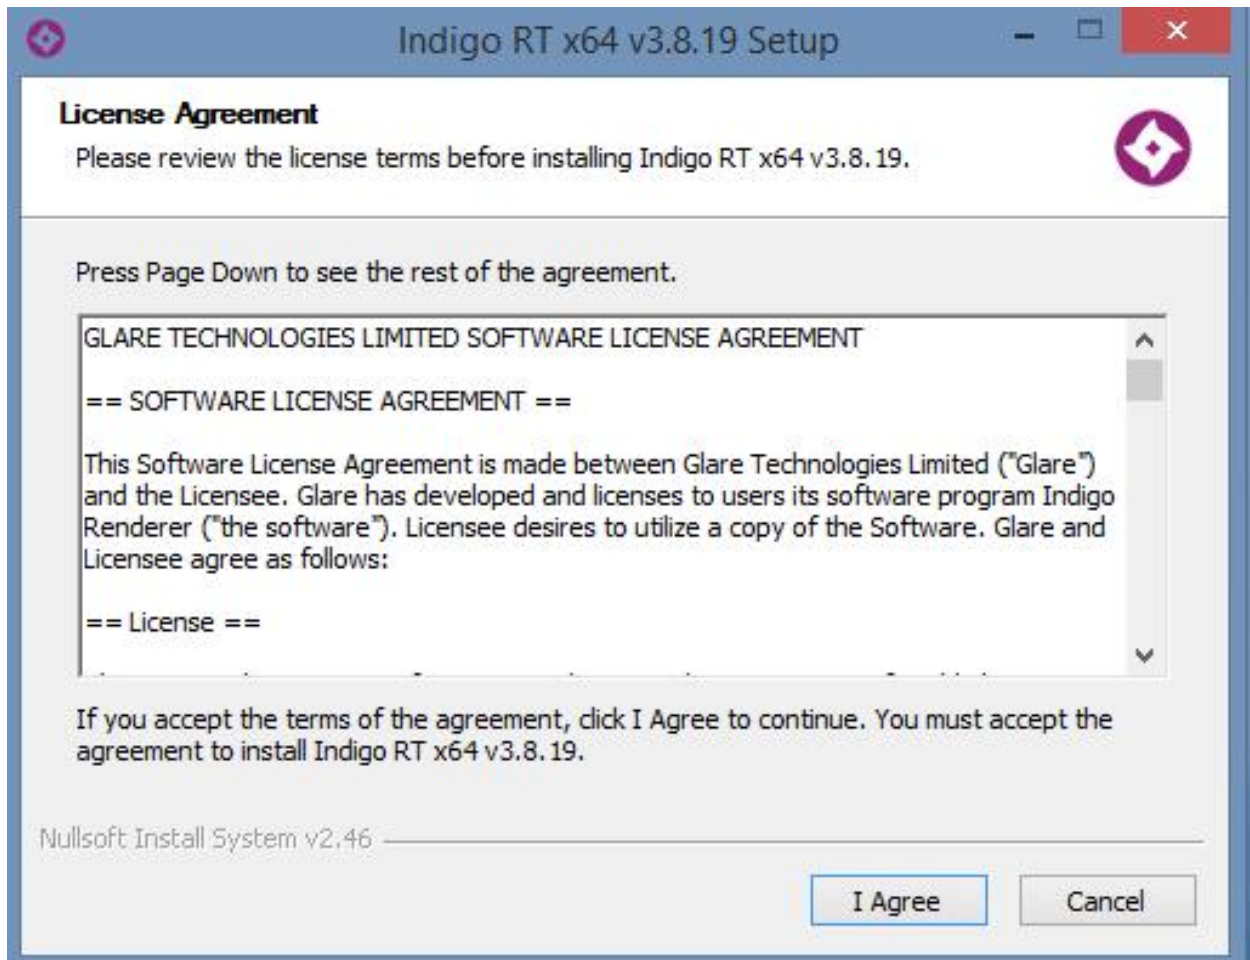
Indigo RT x64 v3.8.19 Setup

License Agreement

Please review the license terms before installing Indigo RT x64 v3.8.19.

Press Page Down to see the rest of the agreement.

GLARE TECHNOLOGIES LIMITED SOFTWARE LICENSE AGREEMENT

== SOFTWARE LICENSE AGREEMENT ==

This Software License Agreement is made between Glare Technologies Limited ("Glare") and the Licensee. Glare has developed and licenses to users its software program Indigo Renderer ("the software"). Licensee desires to utilize a copy of the Software. Glare and Licensee agree as follows:

== License ==

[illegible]

If you accept the terms of the agreement, click I Agree to continue. You must accept the agreement to install Indigo RT x64 v3.8.19.

Nullsoft Install System v2.46

I Agree

Cancel